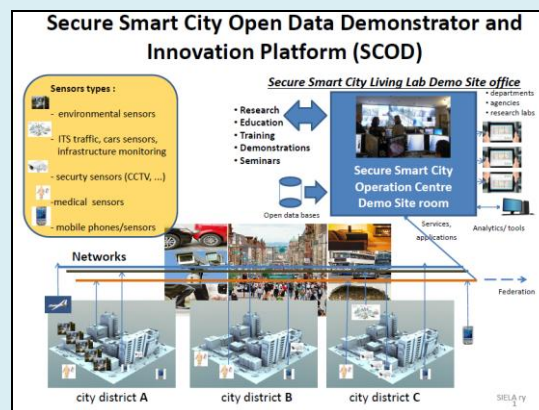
Secure Smart City Open Data Demonstrator and Innovation Platform (SCOD)

Sensors types :
- environmental sensors
- ITS traffic, cars sensors, infrastructure monitoring
- security sensors (CCTV, ...)
-medical sensors
- mobile phones/sensors

Secure Smart City Living Lab Demo Site office

• Research
• Education
• Training
• Demonstrations
• Seminars

• departments
• agencies
• research labs

Secure Smart City Operation Centre Demo Site room

Open data bases

Services, applications

Analytics/ tools

Networks

Federation

city district A
city district B
city district C

SIELA ry
1